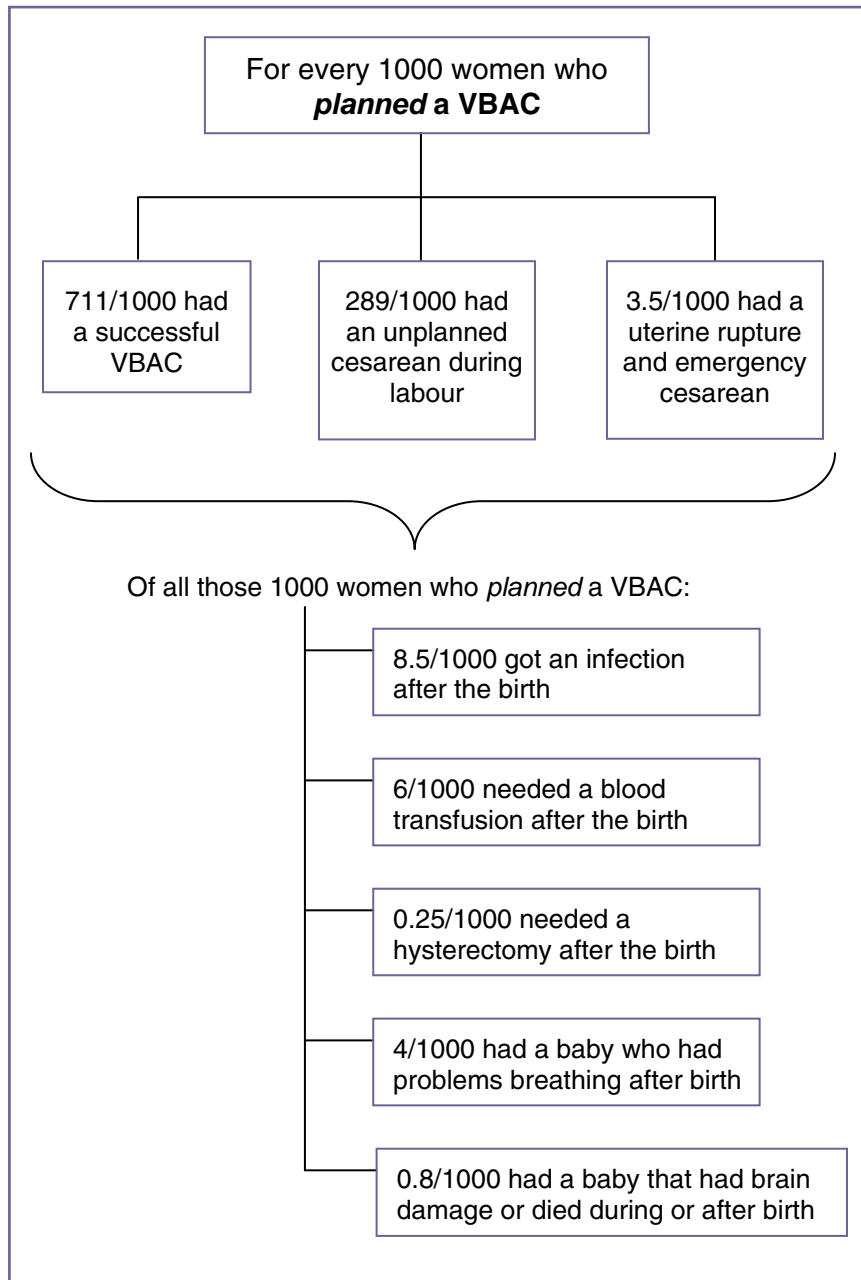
For every 1000 women who ***planned* a VBAC**

711/1000 had a successful VBAC

289/1000 had an unplanned cesarean during labour

3.5/1000 had a uterine rupture and emergency cesarean

Of all those 1000 women who *planned* a VBAC:

8.5/1000 got an infection after the birth

6/1000 needed a blood transfusion after the birth

0.25/1000 needed a hysterectomy after the birth

4/1000 had a baby who had problems breathing after birth

0.8/1000 had a baby that had brain damage or died during or after birth